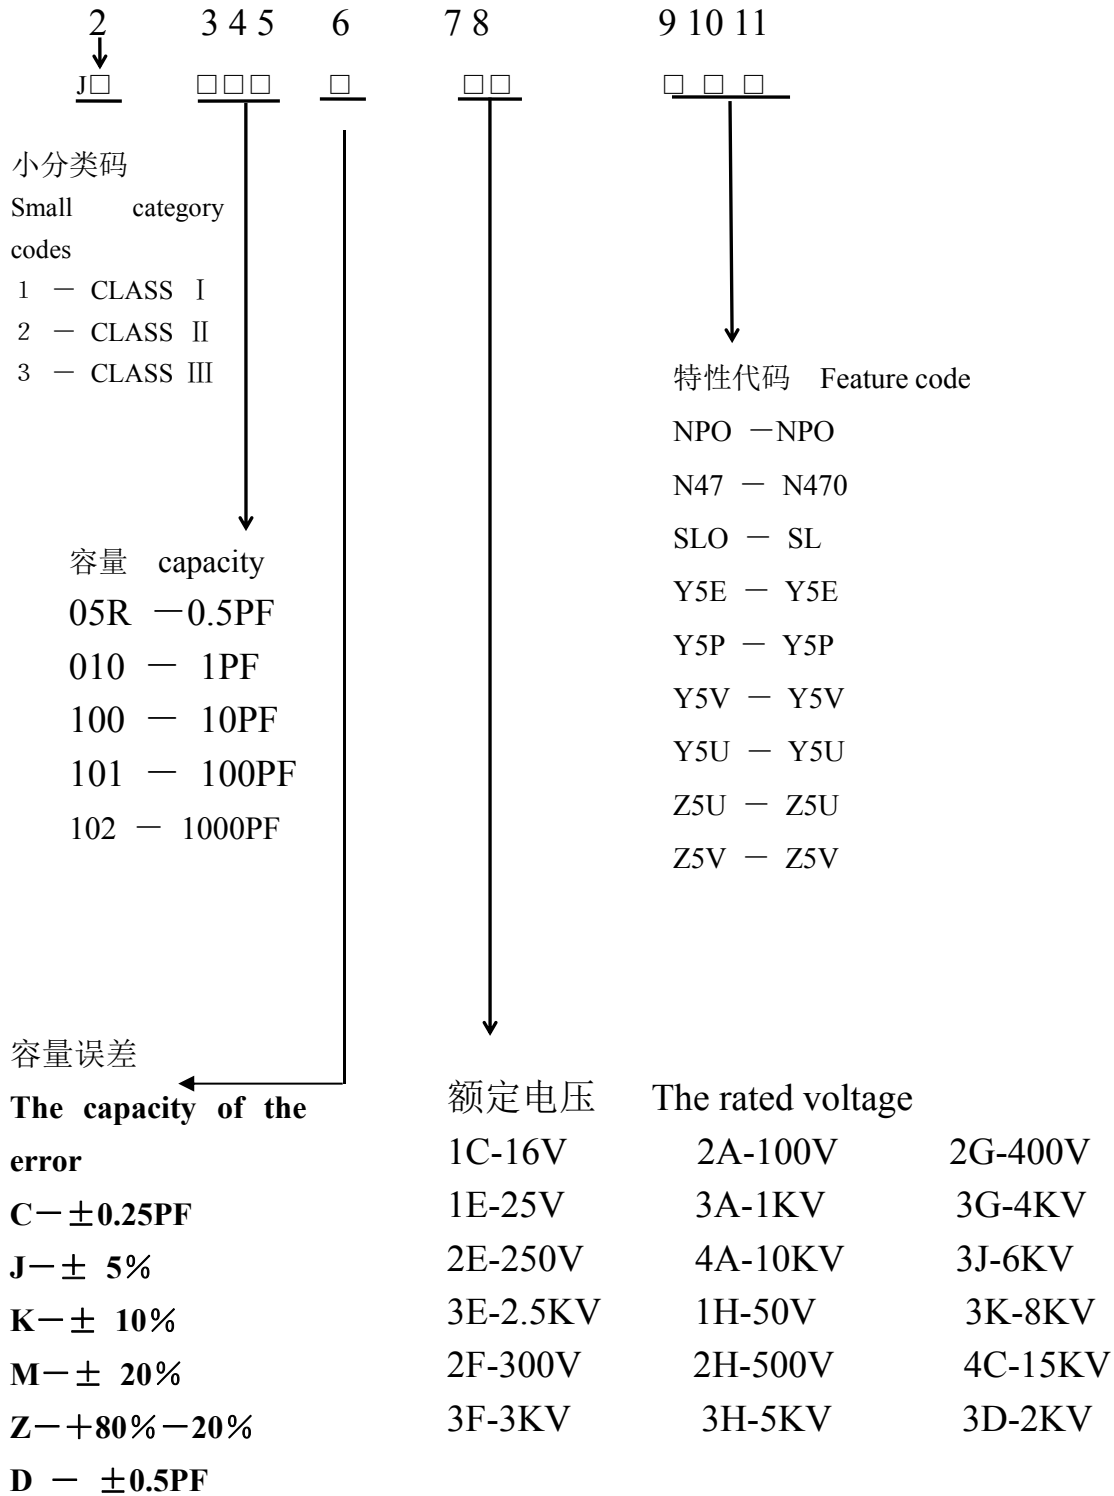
2 3 4 5 6 7 8 9 10 11

J□ □□□ □ □□ □ □ □

小分类码
Small category codes
1 － CLASS Ⅰ
2 － CLASS Ⅱ
3 － CLASS Ⅲ

特性代码 Feature code
NPO －NPO
N47 － N470
SLO － SL
Y5E － Y5E
Y5P － Y5P
Y5V － Y5V
Y5U － Y5U
Z5U － Z5U
Z5V － Z5V

容量 capacity
05R －0.5PF
010 － 1PF
100 － 10PF
101 － 100PF
102 － 1000PF

容量误差
The capacity of the error
C－±0.25PF
J－± 5%
K－± 10%
M－± 20%
Z－＋80%－20%
D － ±0.5PF

额定电压 The rated voltage

| | | |
|---|---|---|
| 1C-16V | 2A-100V | 2G-400V |
| 1E-25V | 3A-1KV | 3G-4KV |
| 2E-250V | 4A-10KV | 3J-6KV |
| 3E-2.5KV | 1H-50V | 3K-8KV |
| 2F-300V | 2H-500V | 4C-15KV |
| 3F-3KV | 3H-5KV | 3D-2KV |